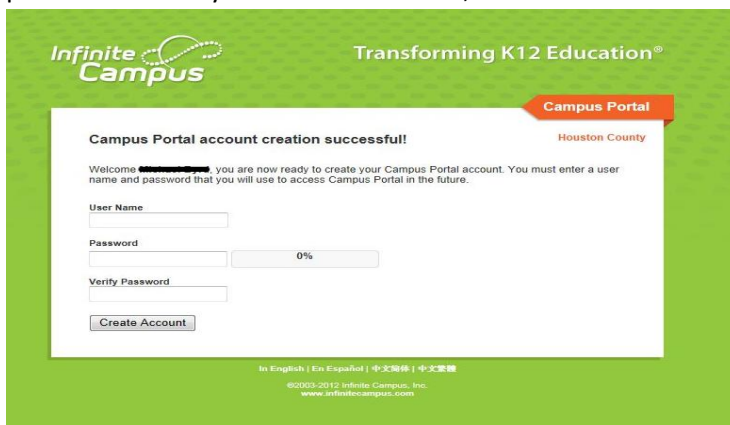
Infinite Campus

Transforming K12 Education®

Campus Portal

Campus Portal account creation successful!

Houston County

Welcome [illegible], you are now ready to create your Campus Portal account. You must enter a user name and password that you will use to access Campus Portal in the future.

User Name

Password

0%

Verify Password

Create Account

In English | En Español | 中文简体 | 中文繁體

©2003-2012 Infinite Campus, Inc.
www.infinitecampus.com